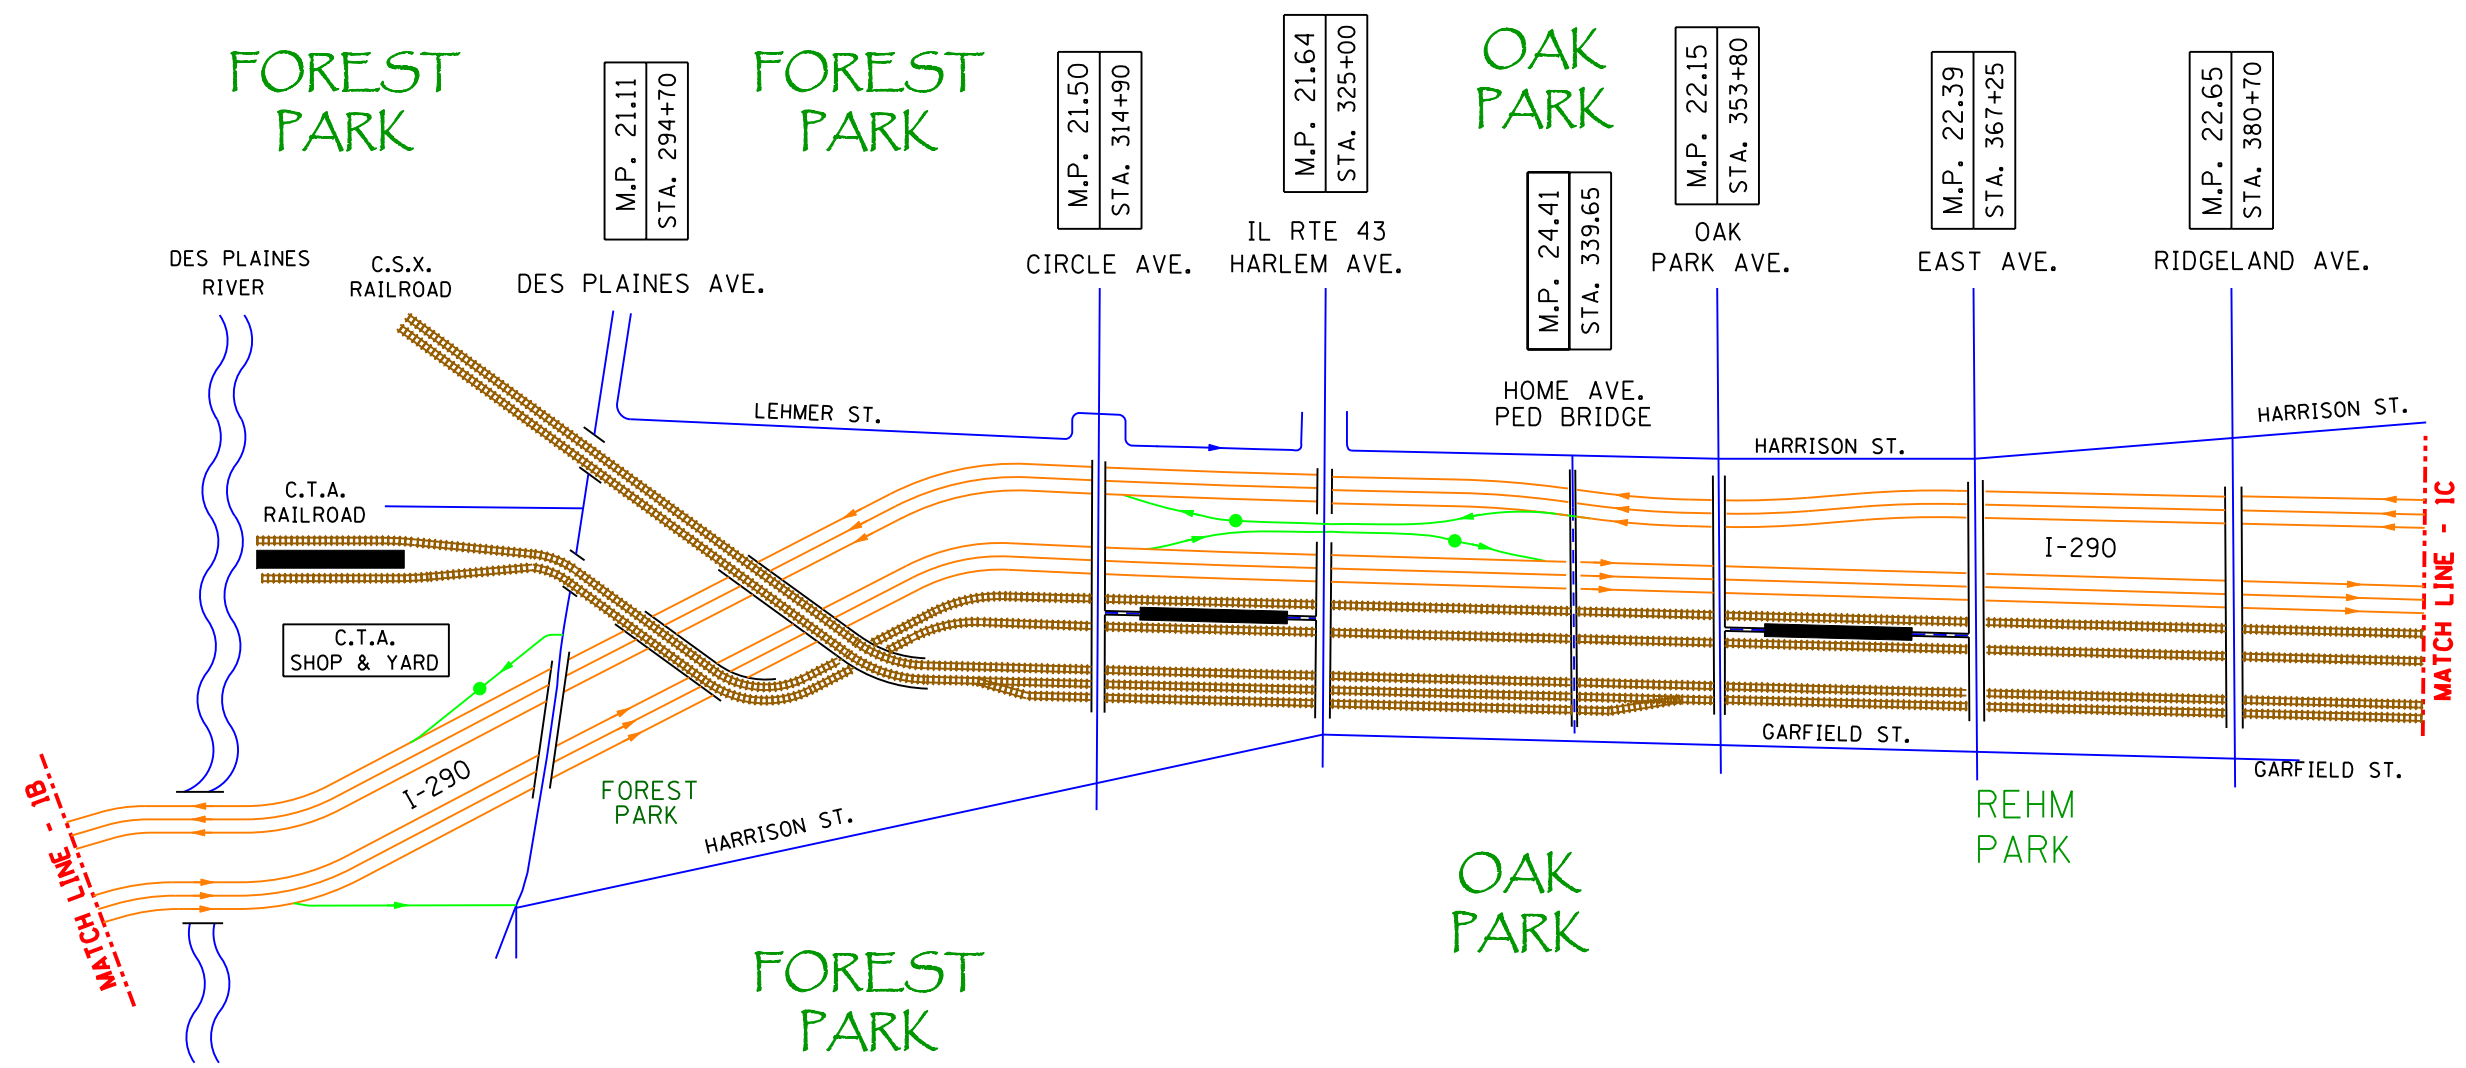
FOREST PARK

M.P. 21.11
STA. 294+70

FOREST PARK

M.P. 21.50
STA. 314+90

M.P. 21.64
STA. 325+00

OAK PARK

M.P. 24.41
STA. 339.65

M.P. 22.15
STA. 353+80

M.P. 22.39
STA. 367+25

M.P. 22.65
STA. 380+70

DES PLAINES RIVER

C.S.X. RAILROAD

DES PLAINES AVE.

CIRCLE AVE.

IL RTE 43
HARLEM AVE.

HOME AVE.
PED BRIDGE

OAK
PARK AVE.

EAST AVE.

RIDGELAND AVE.

LEHMER ST.

HARRISON ST.

HARRISON ST.

C.T.A. RAILROAD

I-290

MATCH LINE - 1C

C.T.A.
SHOP & YARD

I-290

FOREST PARK

HARRISON ST.

GARFIELD ST.

GARFIELD ST.

REHM PARK

MATCH LINE - 1B

OAK PARK

FOREST PARK